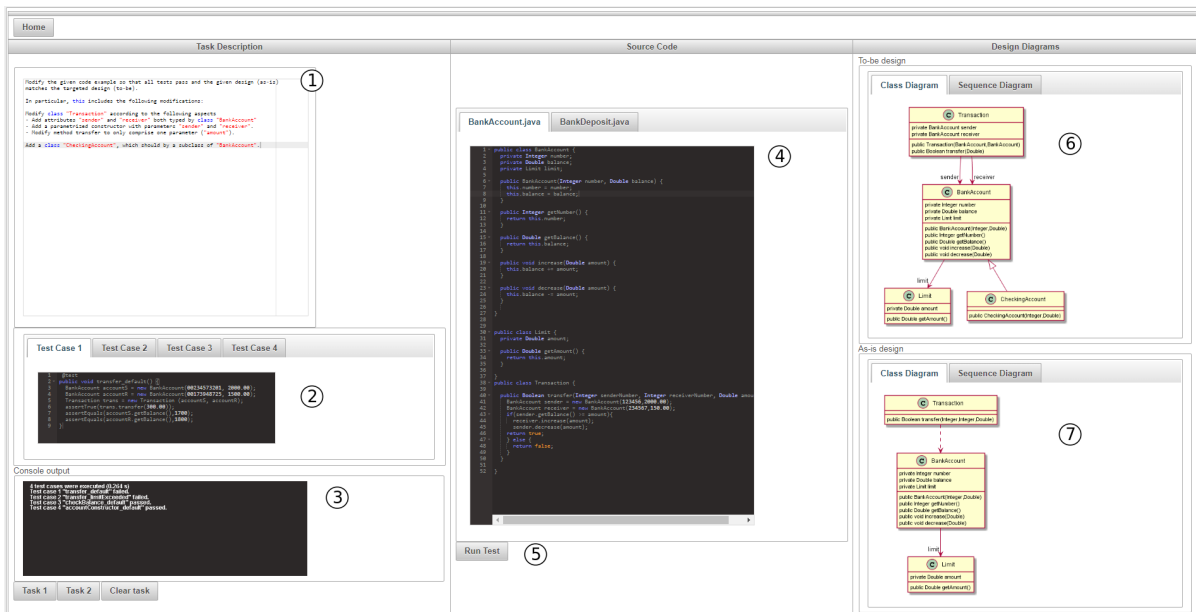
Home

Task Description

Source Code

Design Diagrams

Modify the given code example so that all tests pass and the given design (as-is) matches the targeted design (to-be).

In particular, this includes the following modifications:

Modify class "Transaction" according to the following aspects
- Add attributes "sender" and "receiver" both typed by class "BankAccount"
- Add a parametrized constructor with parameters "sender" and "receiver".
- Modify method transfer to only comprise one parameter ("amount").

Add a class "CheckingAccount", which should by a subclass of "BankAccount".

①

Test Case 1 | Test Case 2 | Test Case 3 | Test Case 4

@Test
public void transfer_default() {
BankAccount accountS = new BankAccount(00234573201, 2000.00);
BankAccount accountR = new BankAccount(00173948725, 1500.00);
Transaction trans = new Transaction (accountS, accountR);
assertTrue(trans.transfer(300.00));
assertEquals(accountS.getBalance(),1700);
assertEquals(accountR.getBalance(),1800);
}

②

Console output

4 test cases were executed (0.264 s)
Test case 1 "transfer_default" failed.
Test case 2 "transfer_limitExceeded" failed.
Test case 3 "checkBalance_default" passed.
Test case 4 "accountConstructor_default" passed.

③

Task 1 | Task 2 | Clear task

BankAccount.java | BankDeposit.java

④

public class BankAccount {
private Integer number;
private Double balance;
private Limit limit;

public BankAccount(Integer number, Double balance) {
this.number = number;
this.balance = balance;
}

public Integer getNumber() {
return this.number;
}

public Double getBalance() {
return this.balance;
}

public void increase(Double amount) {
this.balance += amount;
}

public void decrease(Double amount) {
this.balance -= amount;
}

}

public class Limit {
private Double amount;

public Double getAmount() {
return this.amount;
}

}

public class Transaction {

public Boolean transfer(Integer senderNumber, Integer receiverNumber, Double amou
BankAccount sender = new BankAccount(123456,2000.00);
BankAccount receiver = new BankAccount(234567,150.00);
if(sender.getBalance() >= amount){
receiver.increase(amount);
sender.decrease(amount);
return true;
} else {
return false;
}
}

}

Run Test

⑤

To-be design

Class Diagram | Sequence Diagram

Transaction
private BankAccount sender
private BankAccount receiver
public Transaction(BankAccount,BankAccount)
public Boolean transfer(Double)

sender receiver

BankAccount
private Integer number
private Double balance
private Limit limit
public BankAccount(Integer,Double)
public Integer getNumber()
public Double getBalance()
public void increase(Double)
public void decrease(Double)

limit

Limit
private Double amount
public Double getAmount()

CheckingAccount
public CheckingAccount(Integer,Double)

⑥

As-is design

Class Diagram | Sequence Diagram

Transaction
public Boolean transfer(Integer,Integer,Double)

BankAccount
private Integer number
private Double balance
private Limit limit
public BankAccount(Integer,Double)
public Integer getNumber()
public Double getBalance()
public void increase(Double)
public void decrease(Double)

limit

Limit
private Double amount
public Double getAmount()

⑦